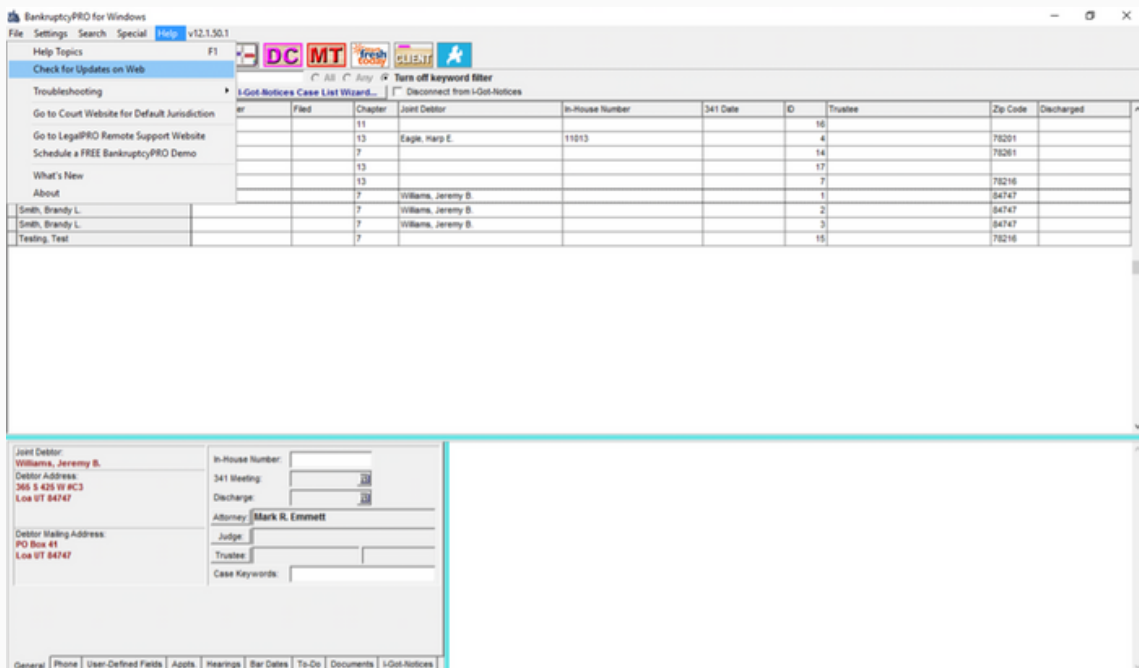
BankruptcyPRO for Windows

File Settings Search Special Help v12.1.50.1

Help Topics F1
Check for Updates on Web
Troubleshooting
Go to Court Website for Default Jurisdiction
Go to LegalPRO Remote Support Website
Schedule a FREE BankruptcyPRO Demo
What's New
About

DC MT fresh today CLIENT

C All C Any Turn off keyword filter
I-Got-Notices Case List Wizard... Disconnect from I-Got-Notices

| | er | Filed | Chapter | Joint Debtor | In-House Number | 341 Date | ID | Trustee | Zip Code | Discharged |
|---|---|---|---|---|---|---|---|---|---|---|
| | | | 11 | | | | 16 | | | |
| | | | 13 | Eagle, Harp E. | 11013 | | 4 | | 78201 | |
| | | | 7 | | | | 14 | | 78261 | |
| | | | 13 | | | | 17 | | | |
| | | | 13 | | | | 7 | | 78216 | |
| | | | 7 | Williams, Jeremy B. | | | 1 | | 84747 | |
| Smith, Brandy L. | | | 7 | Williams, Jeremy B. | | | 2 | | 84747 | |
| Smith, Brandy L. | | | 7 | Williams, Jeremy B. | | | 3 | | 84747 | |
| Testing, Test | | | 7 | | | | 15 | | 78216 | |

Joint Debtor:
Williams, Jeremy B.
Debtor Address:
365 S 425 W #C3
Loa UT 84747

Debtor Mailing Address:
PO Box 41
Loa UT 84747

In-House Number:
341 Meeting:
Discharge:
Attorney: Mark R. Emmett
Judge:
Trustee:
Case Keywords:

General Phone User-Defined Fields Appts. Hearings Bar Dates To-Do Documents I-Got-Notices